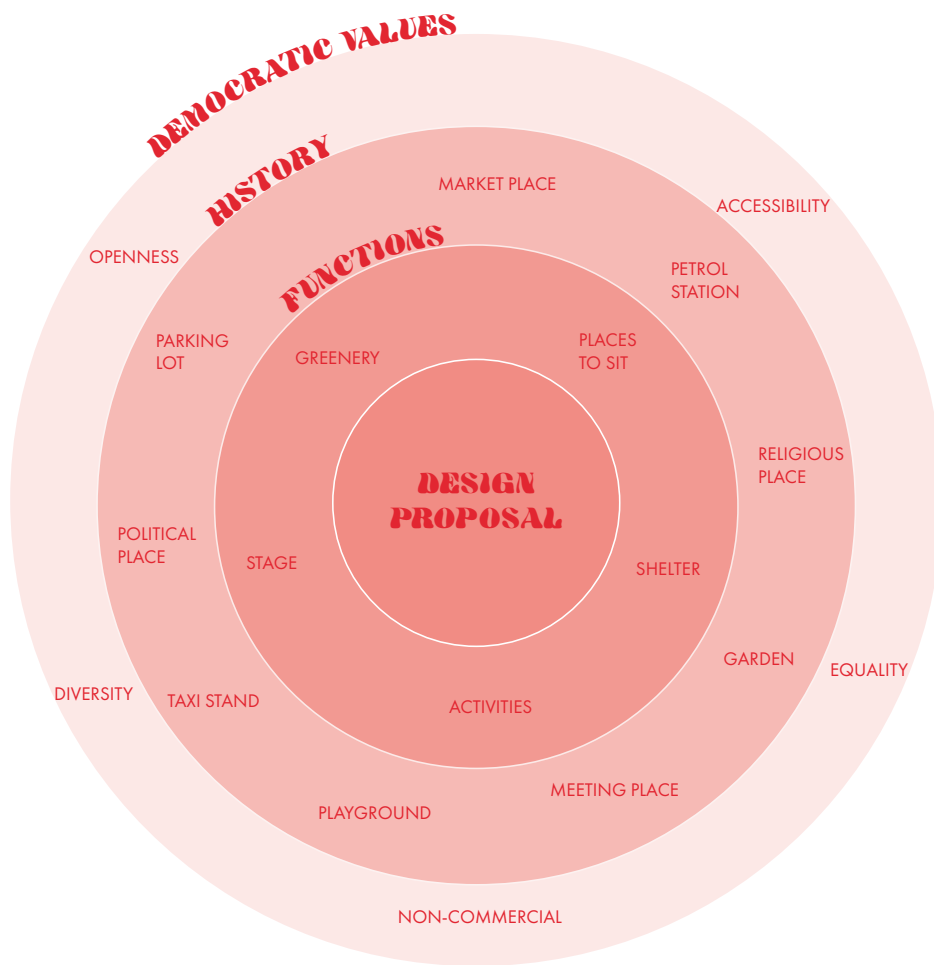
DEMOCRATIC VALUES

HISTORY

FUNCTIONS

DESIGN PROPOSAL

MARKET PLACE

ACCESSIBILITY

OPENNESS

PETROL STATION

PARKING LOT

GREENERY

PLACES TO SIT

RELIGIOUS PLACE

POLITICAL PLACE

STAGE

SHELTER

GARDEN

EQUALITY

DIVERSITY

TAXI STAND

ACTIVITIES

MEETING PLACE

PLAYGROUND

NON-COMMERCIAL